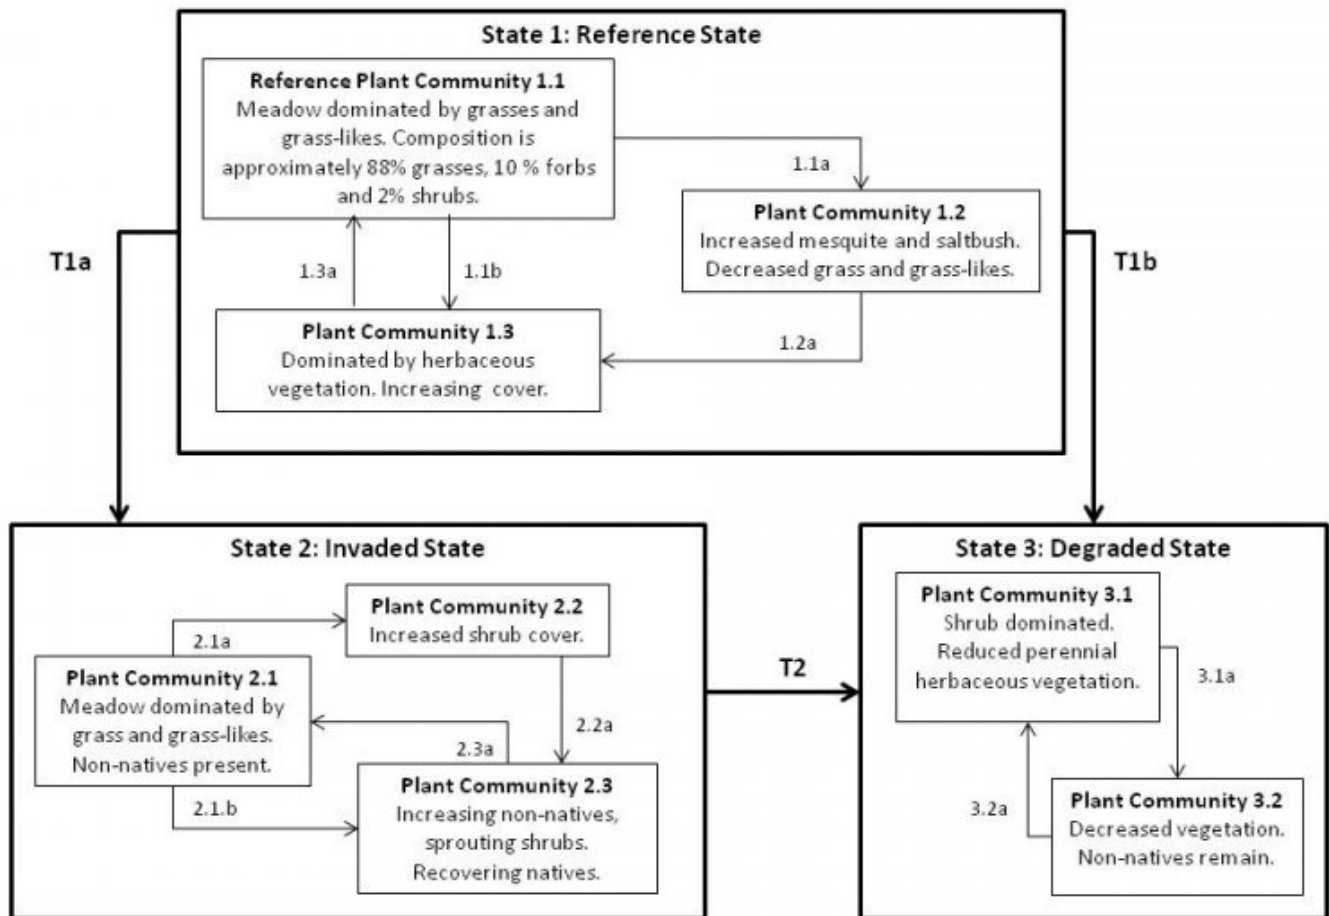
State 1: Reference State

Reference Plant Community 1.1
Meadow dominated by grasses and grass-likes. Composition is approximately 88% grasses, 10 % forbs and 2% shrubs.

1.1a

Plant Community 1.2
Increased mesquite and saltbush. Decreased grass and grass-likes.

T1a

1.3a

1.1b

T1b

Plant Community 1.3
Dominated by herbaceous vegetation. Increasing cover.

1.2a

State 2: Invaded State

Plant Community 2.2
Increased shrub cover.

2.1a

Plant Community 2.1
Meadow dominated by grass and grass-likes. Non-natives present.

2.3a

2.2a

Plant Community 2.3
Increasing non-natives, sprouting shrubs. Recovering natives.

2.1.b

T2

State 3: Degraded State

Plant Community 3.1
Shrub dominated. Reduced perennial herbaceous vegetation.

3.1a

3.2a

Plant Community 3.2
Decreased vegetation. Non-natives remain.